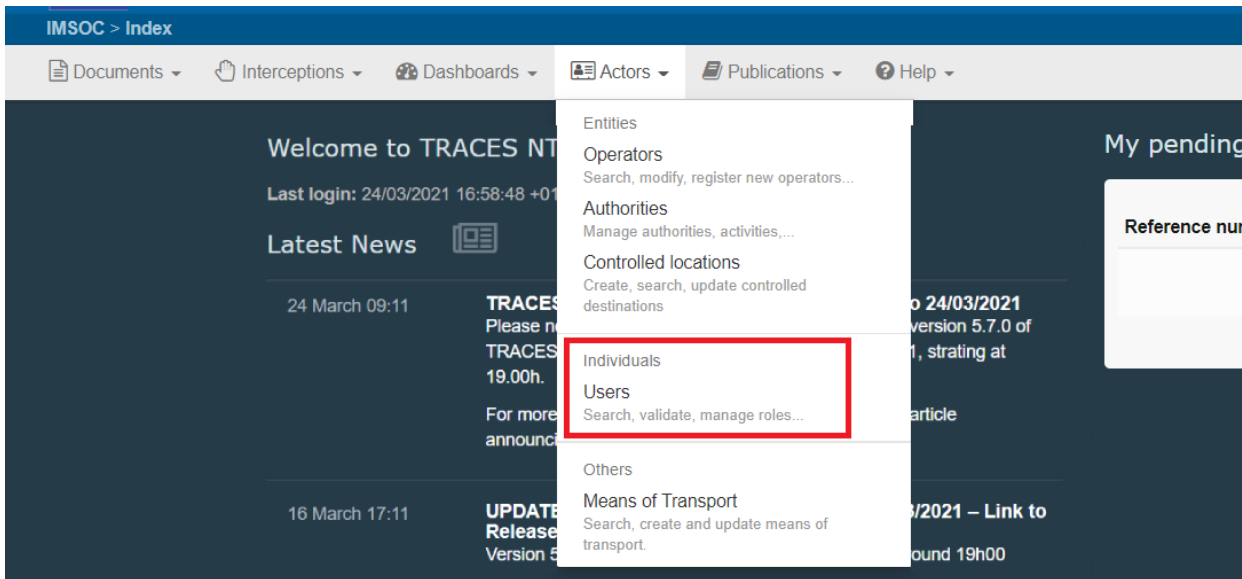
IMSOC > Index

Documents Interceptions Dashboards Actors Publications Help

Entities
Operators
Search, modify, register new operators...
Authorities
Manage authorities, activities,...
Controlled locations
Create, search, update controlled destinations

Individuals
Users
Search, validate, manage roles...

Others
Means of Transport
Search, create and update means of transport.

Welcome to TRACES NT
Last login: 24/03/2021 16:58:48 +01
Latest News

24 March 09:11
TRACES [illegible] o 24/03/2021
Please n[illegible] version 5.7.0 of TRACES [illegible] 1, strating at 19.00h.
For more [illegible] article announci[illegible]

16 March 17:11
UPDATE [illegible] 3/2021 – Link to Release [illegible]
Version 5 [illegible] ound 19h00

My pending
Reference nu